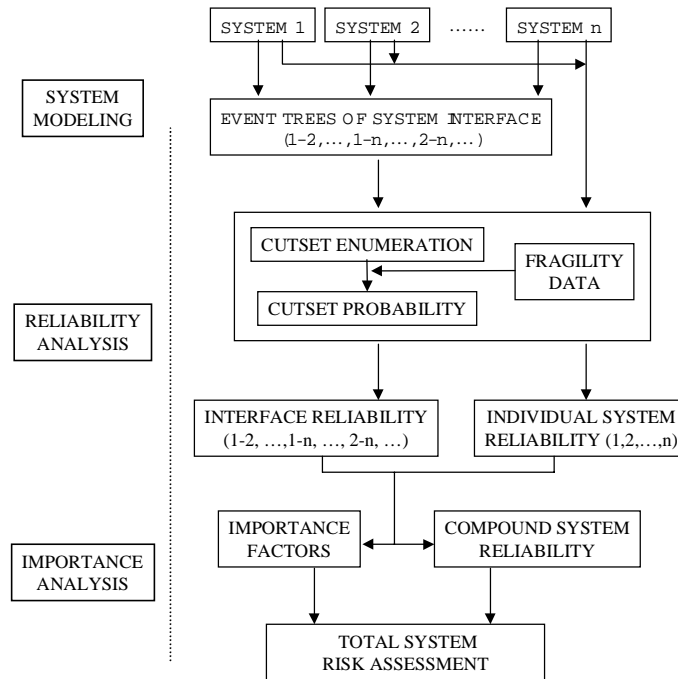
SYSTEM 1

SYSTEM 2

……

SYSTEM n

SYSTEM MODELING

EVENT TREES OF SYSTEM INTERFACE (1-2,…,1-n,…,2-n,…)

CUTSET ENUMERATION

FRAGILITY DATA

CUTSET PROBABILITY

RELIABILITY ANALYSIS

INTERFACE RELIABILITY (1-2, …,1-n, …, 2-n, …)

INDIVIDUAL SYSTEM RELIABILITY (1,2,…,n)

IMPORTANCE FACTORS

COMPOUND SYSTEM RELIABILITY

IMPORTANCE ANALYSIS

TOTAL SYSTEM RISK ASSESSMENT